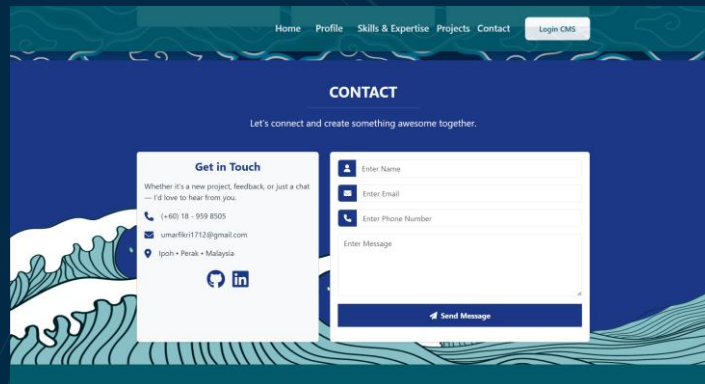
Home Profile Skills & Expertise Projects Contact Login CMS

CONTACT

Let's connect and create something awesome together.

Get in Touch

Whether it's a new project, feedback, or just a chat — I'd love to hear from you.

(+60) 18 - 959 8505

umarfikri1712@gmail.com

Ipoh • Perak • Malaysia

Enter Name

Enter Email

Enter Phone Number

Enter Message

Send Message